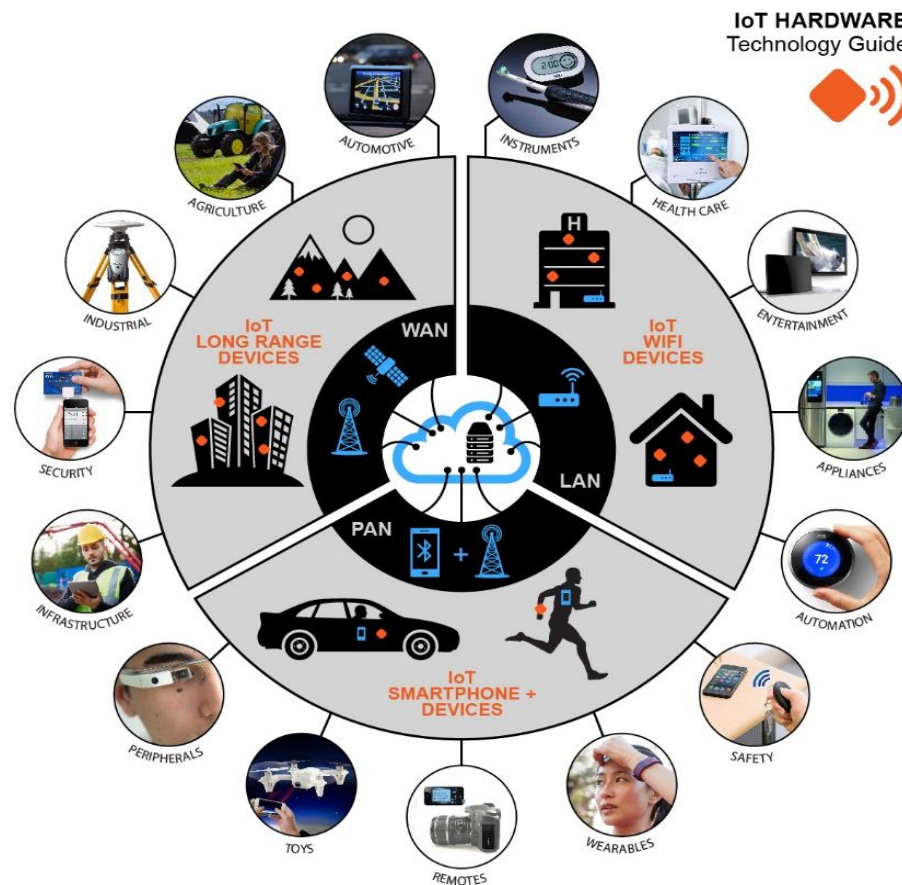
IoT HARDWARE
Technology Guide

AUTOMOTIVE
INSTRUMENTS
AGRICULTURE
HEALTH CARE
INDUSTRIAL
ENTERTAINMENT
SECURITY
APPLIANCES
INFRASTRUCTURE
AUTOMATION
PERIPHERALS
SAFETY
TOYS
WEARABLES
REMOTES

H

IoT
LONG RANGE
DEVICES

IoT
WIFI
DEVICES

WAN
LAN
PAN

IoT
SMARTPHONE +
DEVICES

72